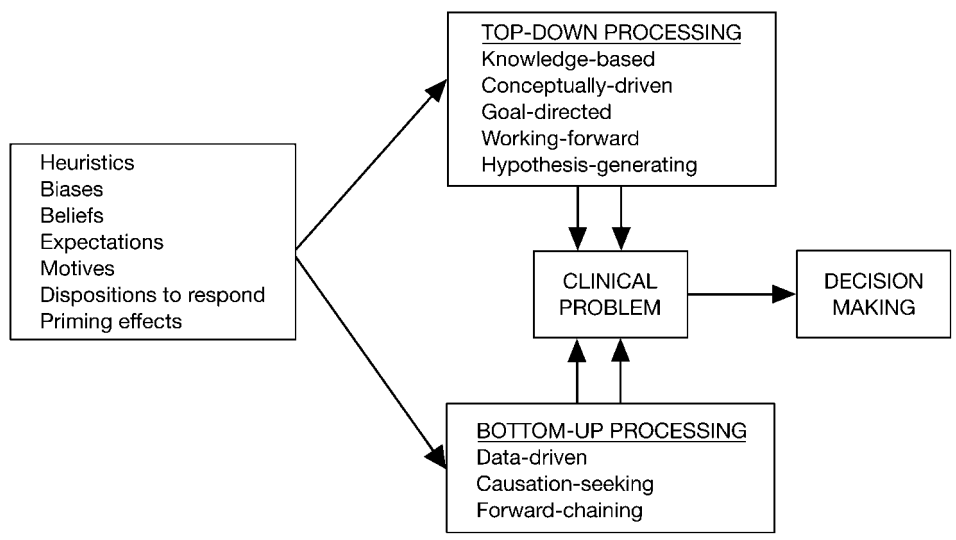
Heuristics
Biases
Beliefs
Expectations
Motives
Dispositions to respond
Priming effects

TOP-DOWN PROCESSING
Knowledge-based
Conceptually-driven
Goal-directed
Working-forward
Hypothesis-generating

CLINICAL PROBLEM

DECISION MAKING

BOTTOM-UP PROCESSING
Data-driven
Causation-seeking
Forward-chaining